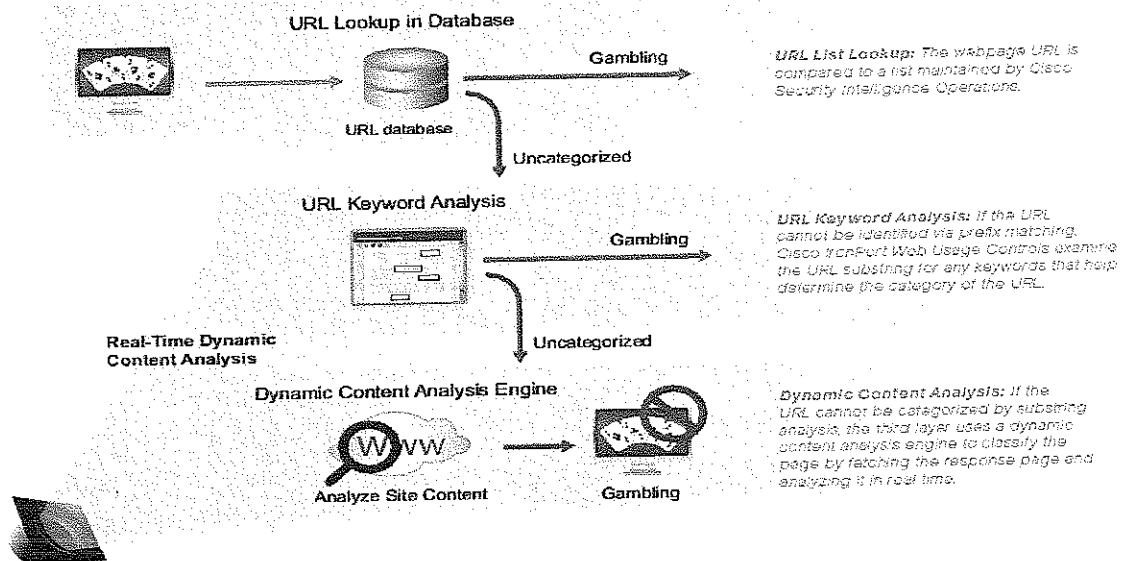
URL Lookup in Database

Gambling

URL database

Uncategorized

URL List Lookup: The webpage URL is compared to a list maintained by Cisco Security Intelligence Operations.

URL Keyword Analysis

Gambling

URL Keyword Analysis: If the URL cannot be identified via prefix matching, Cisco IronPort Web Usage Controls examine the URL substring for any keywords that help determine the category of the URL.

Real-Time Dynamic Content Analysis

Uncategorized

Dynamic Content Analysis Engine

WWW

Analyze Site Content

Gambling

Dynamic Content Analysis: If the URL cannot be categorized by substring analysis, the third layer uses a dynamic content analysis engine to classify the page by fetching the response page and analyzing it in real time.